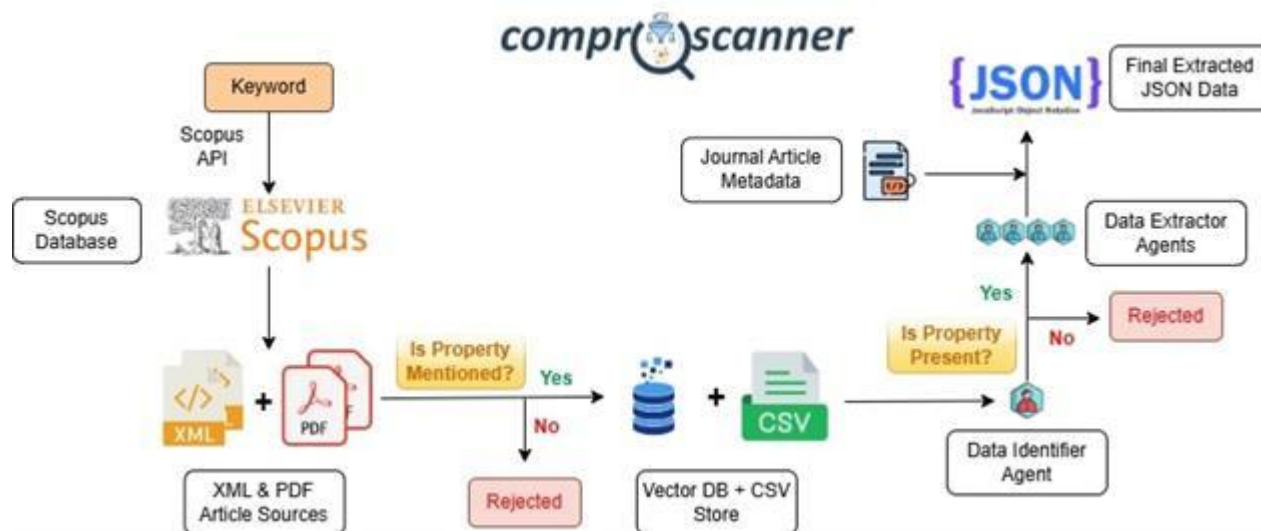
compr scanner

Keyword

Scopus API

Scopus Database

ELSEVIER Scopus

</>

XML

+

PDF

XML & PDF Article Sources

Is Property Mentioned?

Yes

No

Rejected

+

CSV

Vector DB + CSV Store

Data Identifier Agent

Is Property Present?

Yes

No

Rejected

Data Extractor Agents

Journal Article Metadata

{JSON}

JavaScript Object Notation

Final Extracted JSON Data